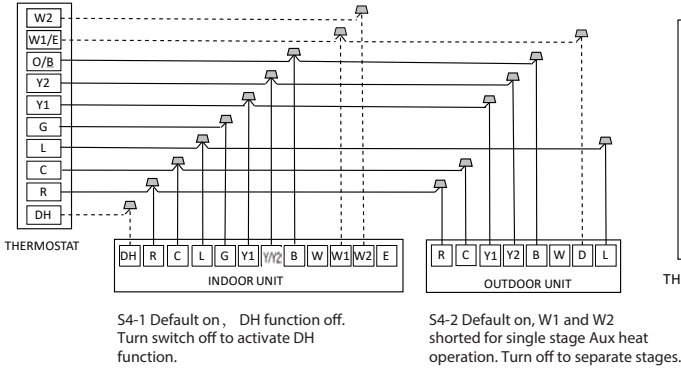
W2
W1/E
O/B
Y2
Y1
G
L
C
R
DH
THERMOSTAT

DH R C L G Y1 Y/Y2 B W W1 W2 E
INDOOR UNIT

R C Y1 Y2 B W D L
OUTDOOR UNIT

TH

S4-1 Default on, DH function off. Turn switch off to activate DH function.

S4-2 Default on, W1 and W2 shorted for single stage Aux heat operation. Turn off to separate stages.